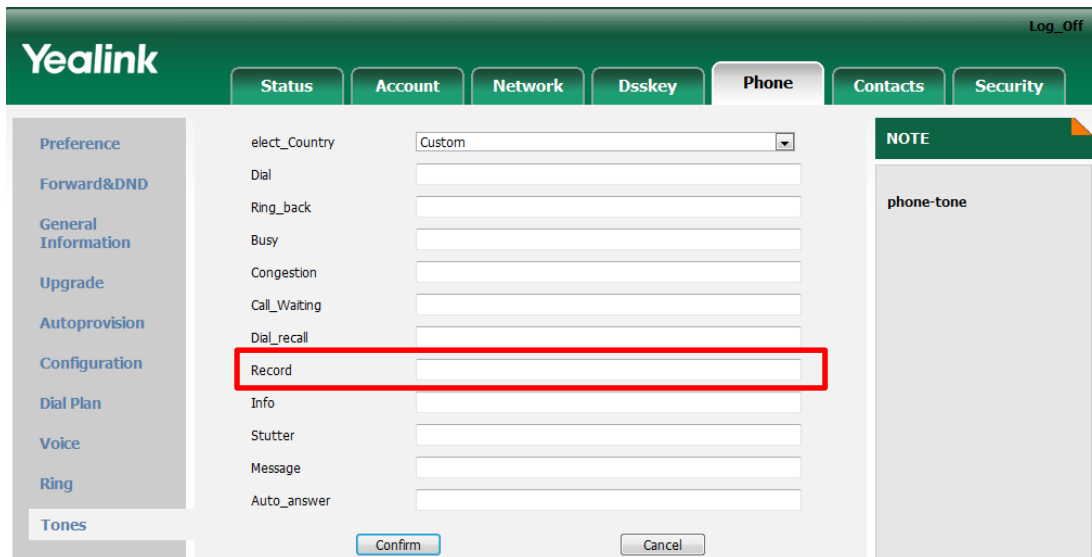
Log_Off

Yealink

Status
Account
Network
Dsskey
Phone
Contacts
Security

Preference
Forward&DND
General Information
Upgrade
Autoprovision
Configuration
Dial Plan
Voice
Ring
Tones

elect_Country Custom
Dial
Ring_back
Busy
Congestion
Call_Waiting
Dial_recall
Record
Info
Stutter
Message
Auto_answer

Confirm
Cancel

NOTE

phone-tone